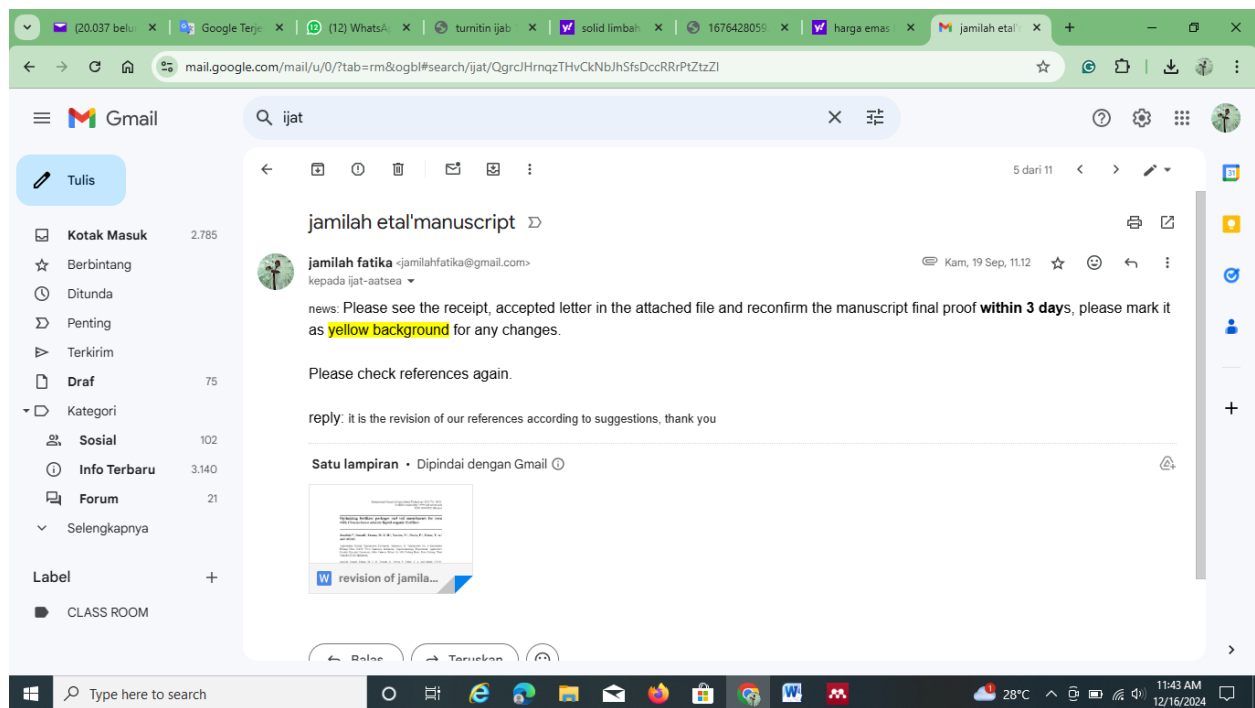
(20.037 belum | Google Terje | (12) WhatsA | turnitin ijab | solid limbah | 1676428059 | harga emas | jamilah etal

mail.google.com/mail/u/0/?tab=rm&ogbl#search/ijat/QgrcJHrnqzTHvCkNbJhSfsDccRRrPtZtzZl

Gmail

ijat

Tulis

Kotak Masuk 2.785
Berbintang
Ditunda
Penting
Terkirim
Draf 75
Kategori
Sosial 102
Info Terbaru 3.140
Forum 21
Selengkapnya

Label
CLASS ROOM

5 dari 11

jamilah etal'manuscript

jamilah fatika <jamilahfatika@gmail.com>
kepada ijat-aatsea

Kam, 19 Sep, 11.12

news: Please see the receipt, accepted letter in the attached file and reconfirm the manuscript final proof **within 3 day**s, please mark it as yellow background for any changes.

Please check references again.

reply: it is the revision of our references according to suggestions, thank you

Satu lampiran • Dipindai dengan Gmail

revision of jamila...

Balas
Teruskan

Type here to search

28°C
11:43 AM
12/16/2024